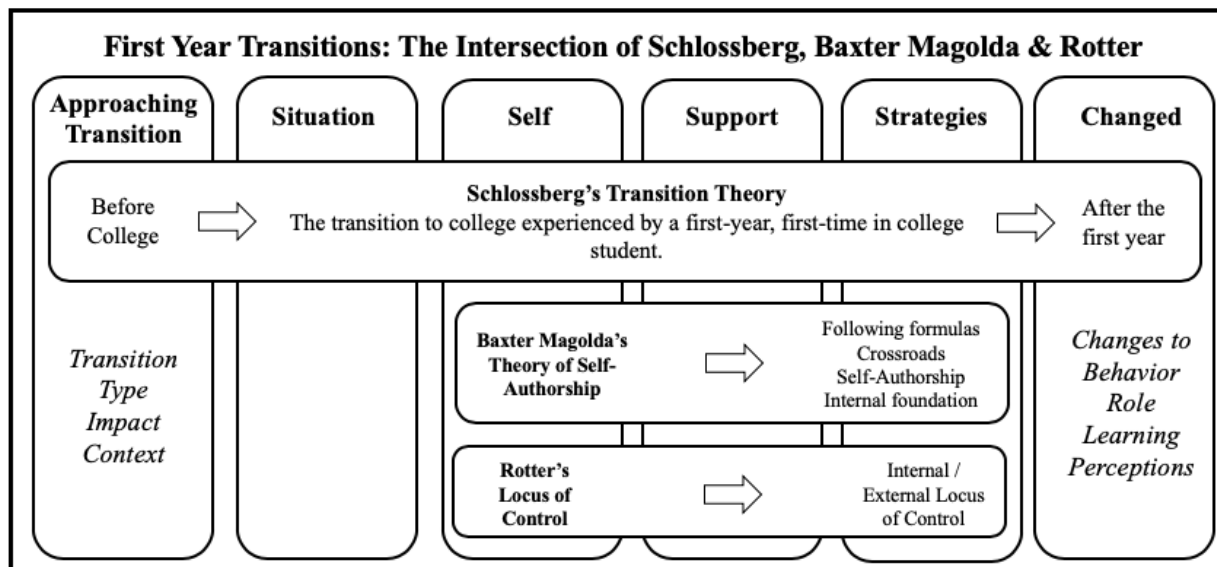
First Year Transitions: The Intersection of Schlossberg, Baxter Magolda & Rotter

Approaching Transition

Situation

Self

Support

Strategies

Changed

Before College

Schlossberg's Transition Theory
The transition to college experienced by a first-year, first-time in college student.

After the first year

Transition
Type
Impact
Context

Baxter Magolda's Theory of Self-Authorship

Following formulas
Crossroads
Self-Authorship
Internal foundation

Rotter's Locus of Control

Internal / External Locus of Control

Changes to
Behavior
Role
Learning
Perceptions